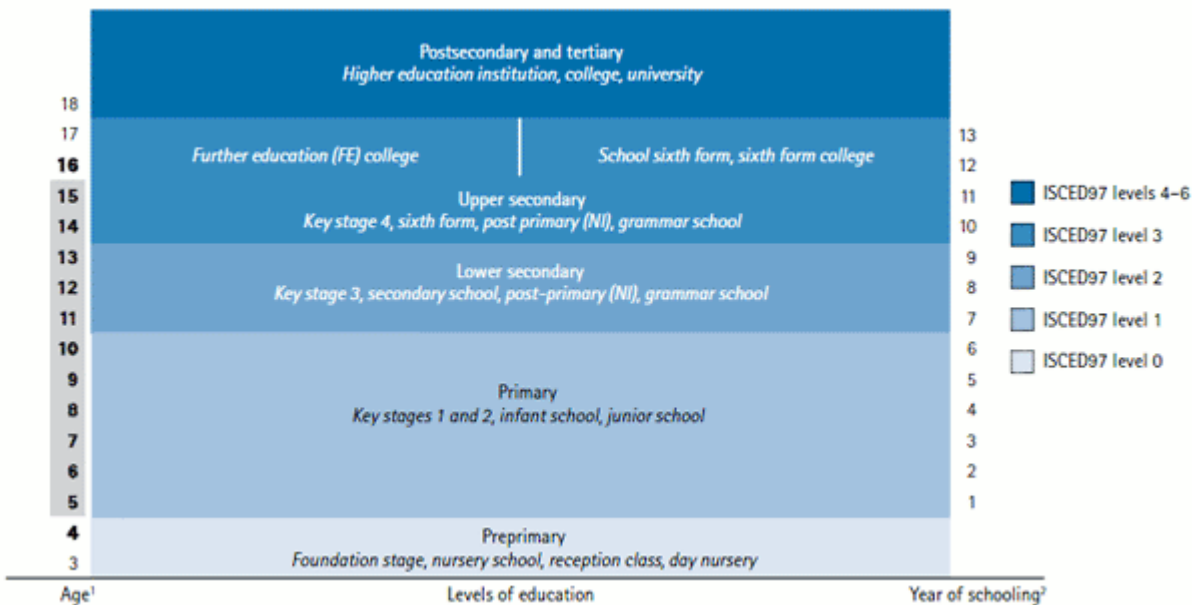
Postsecondary and tertiary
Higher education institution, college, university

18
17
16
15
14
13
12
11
10
9
8
7
6
5
4
3

Further education (FE) college

School sixth form, sixth form college

Upper secondary
Key stage 4, sixth form, post primary (NI), grammar school

Lower secondary
Key stage 3, secondary school, post-primary (NI), grammar school

Primary
Key stages 1 and 2, infant school, junior school

Preprimary
Foundation stage, nursery school, reception class, day nursery

13
12
11
10
9
8
7
6
5
4
3
2
1

ISCED97 levels 4–6
ISCED97 level 3
ISCED97 level 2
ISCED97 level 1
ISCED97 level 0

Age$^1$
Levels of education
Year of schooling$^2$